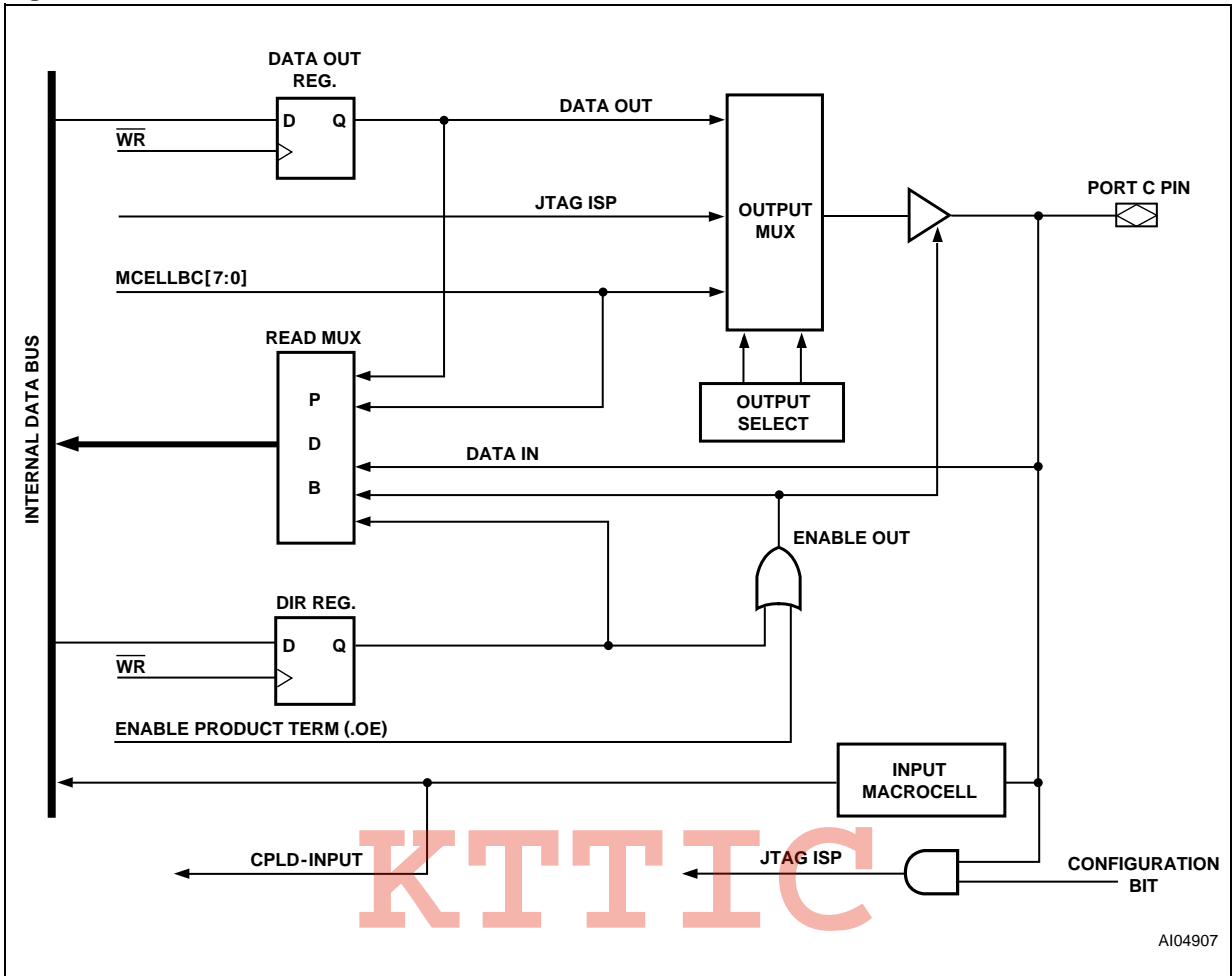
DATA OUT REG.

D Q

$\overline{WR}$

DATA OUT

JTAG ISP

OUTPUT MUX

PORT C PIN

MCELLBC[7:0]

READ MUX

P

D

B

OUTPUT SELECT

INTERNAL DATA BUS

DATA IN

ENABLE OUT

DIR REG.

D Q

$\overline{WR}$

ENABLE PRODUCT TERM (.OE)

INPUT MACROCELL

CPLD-INPUT

JTAG ISP

CONFIGURATION BIT

KTTIC

AI04907